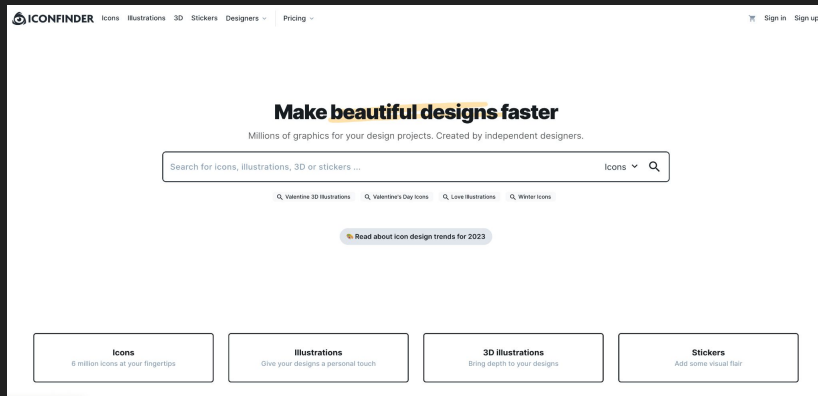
ICONFINDER Icons Illustrations 3D Stickers Designers Pricing

Sign in Sign up

Make beautiful designs faster

Millions of graphics for your design projects. Created by independent designers.

Search for icons, illustrations, 3D or stickers ...

Icons

Valentine 3D Illustrations Valentine's Day Icons Love Illustrations Winter Icons

Read about icon design trends for 2023

Icons
6 million icons at your fingertips

Illustrations
Give your designs a personal touch

3D illustrations
Bring depth to your designs

Stickers
Add some visual flair